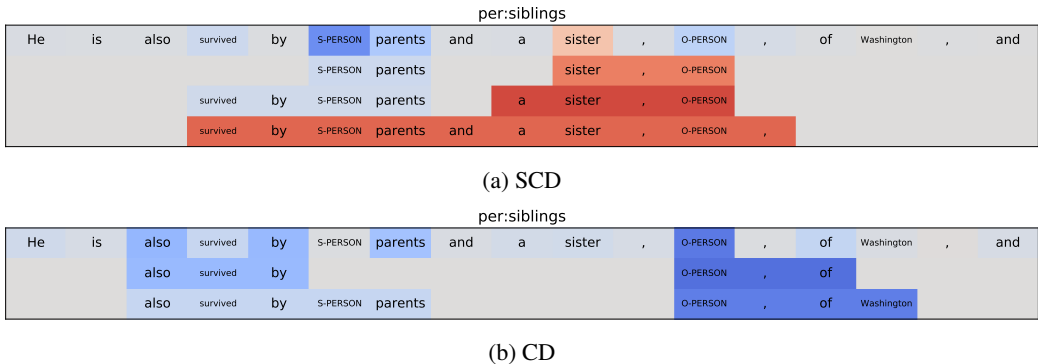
per:siblings

| He | is | also | survived | by | S-PERSON | parents | and | a | sister | , | O-PERSON | , | of | Washington | , | and |
|---|---|---|---|---|---|---|---|---|---|---|---|---|---|---|---|---|
| | | | | | S-PERSON | parents | | | sister | | O-PERSON | | | | | |
| | | | survived | by | S-PERSON | parents | | a | sister | , | O-PERSON | | | | | |
| | | | survived | by | S-PERSON | parents | and | a | sister | , | O-PERSON | , | | | | |

(a) SCD

per:siblings

| He | is | also | survived | by | S-PERSON | parents | and | a | sister | , | O-PERSON | , | of | Washington | , | and |
|---|---|---|---|---|---|---|---|---|---|---|---|---|---|---|---|---|
| | | also | survived | by | | | | | | | O-PERSON | , | of | | | |
| | | also | survived | by | S-PERSON | parents | | | | | O-PERSON | , | of | Washington | | |

(b) CD